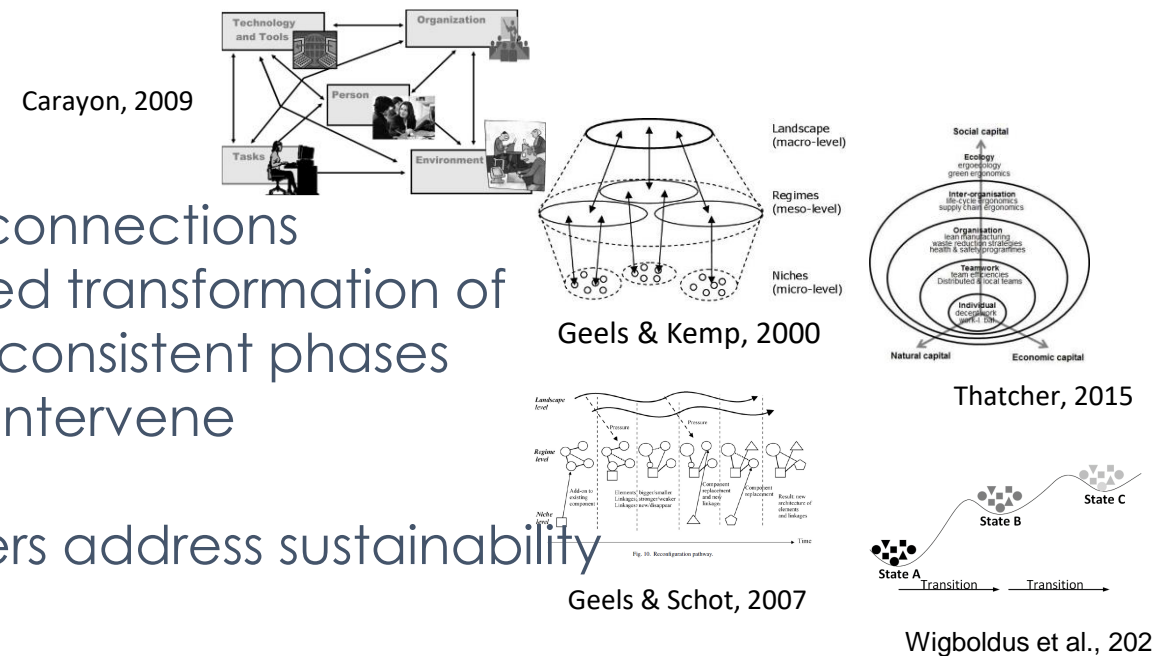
Technology and Tools

Organization

Person

Tasks

Environment

Carayon, 2009

connections

ed transformation of

consistent phases

ntervene

ers address sustainability

Landscape (macro-level)

Regimes (meso-level)

Niches (micro-level)

Geels & Kemp, 2000

Social capital

Ecology ergoecology green ergonomics

Inter-organisation life-cycle ergonomics supply chain ergonomics

Organisation lean manufacturing waste reduction strategies health & safety programmes

Teamwork team efficiencies Distributed & local teams

Individual decent work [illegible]

Natural capital

Economic capital

Thatcher, 2015

Landscape level

Pressure

Pressure

Regime level

Niche level

Add-on to existing component

Elements: bigger/smaller stronger/weaker Linkages: new/disappear

Component replacement and new linkages

Component replacement

Result: new architecture of elements and linkages

Time

Fig. 10. Reconfiguration pathway.

Geels & Schot, 2007

State A

State B

State C

Transition

Transition

Wigboldus et al., 202